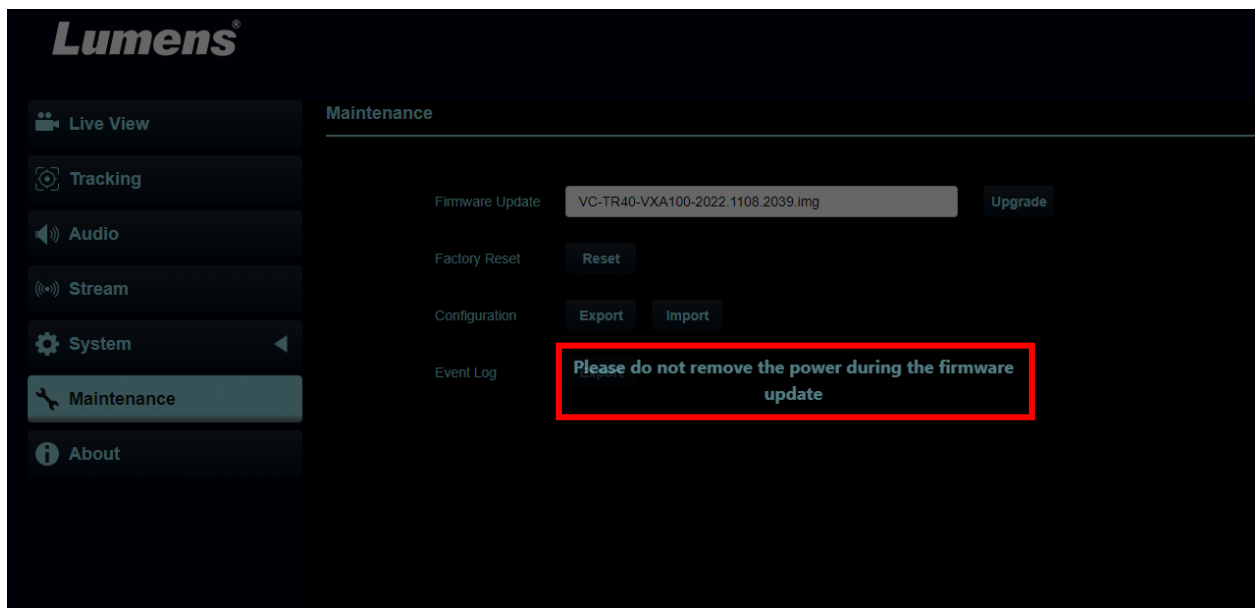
Lumens®

Live View

Tracking

Audio

Stream

System

Maintenance

About

Maintenance

Firmware Update VC-TR40-VXA100-2022.1108.2039.img Upgrade

Factory Reset Reset

Configuration Export Import

Event Log

Please do not remove the power during the firmware update